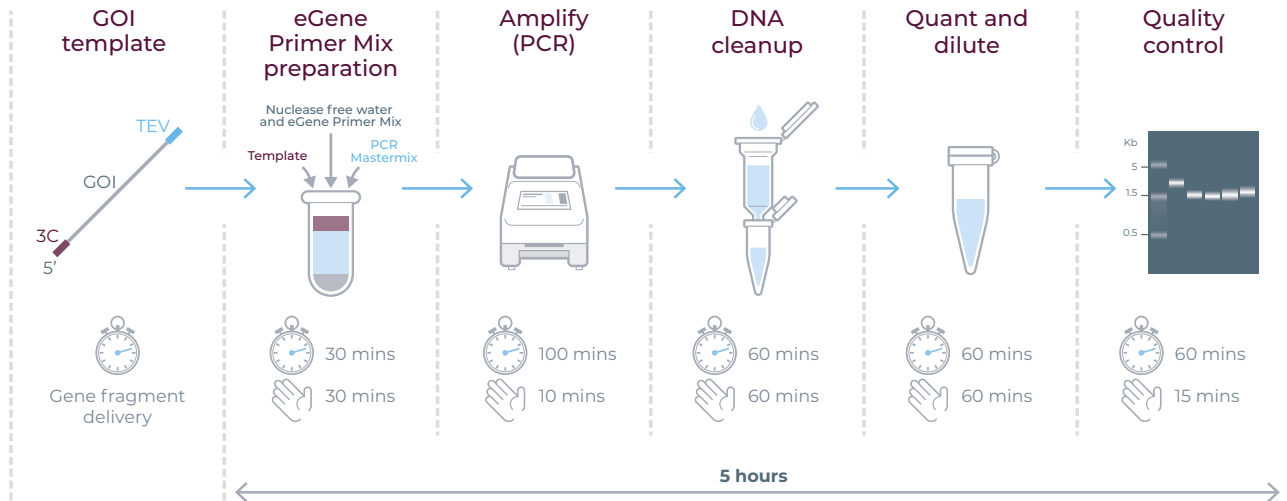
GOI template

TEV
GOI
3C
5'

Gene fragment delivery

eGene Primer Mix preparation

Nuclease free water and eGene Primer Mix
Template
PCR Mastermix

30 mins
30 mins

Amplify (PCR)

100 mins
10 mins

DNA cleanup

60 mins
60 mins

Quant and dilute

60 mins
60 mins

Quality control

Kb
5
1.5
0.5

60 mins
15 mins

5 hours